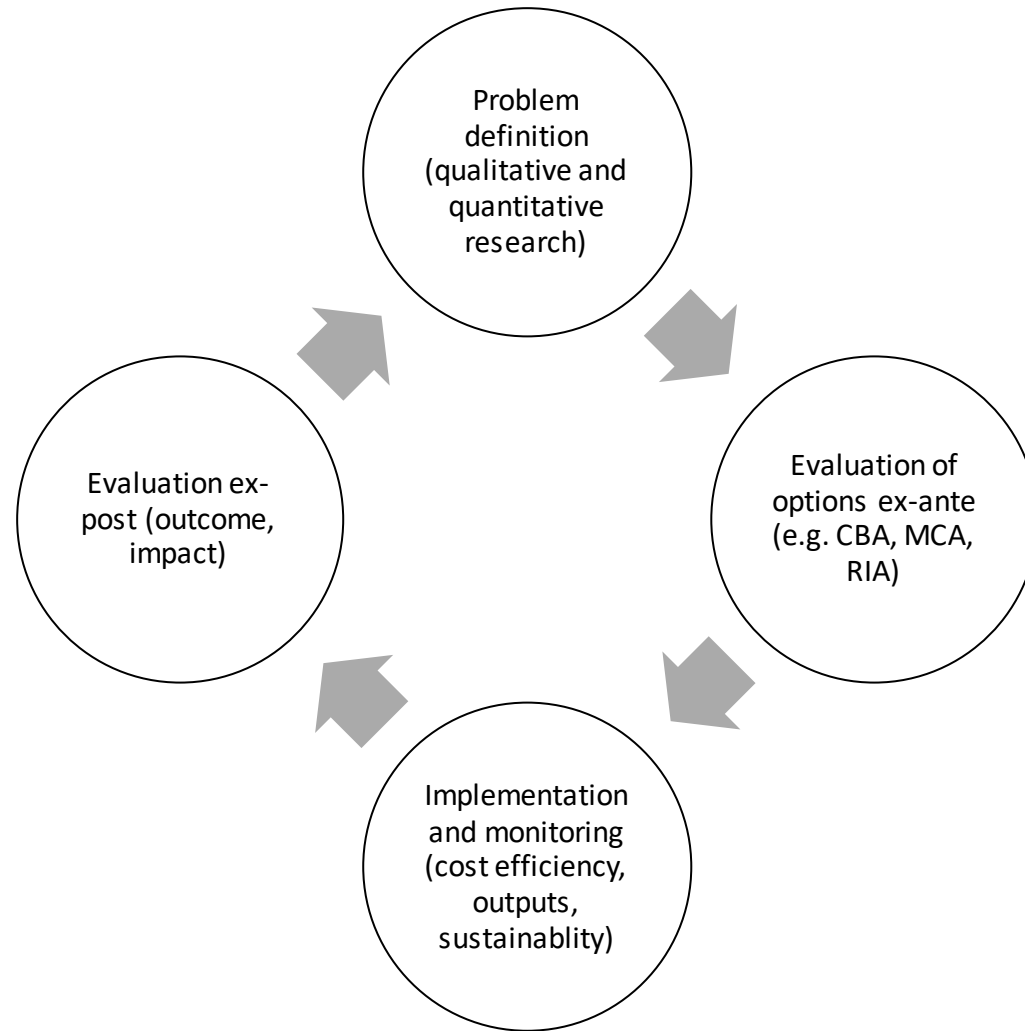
Problem definition (qualitative and quantitative research)

Evaluation of options ex-ante (e.g. CBA, MCA, RIA)

Implementation and monitoring (cost efficiency, outputs, sustainablity)

Evaluation ex-post (outcome, impact)